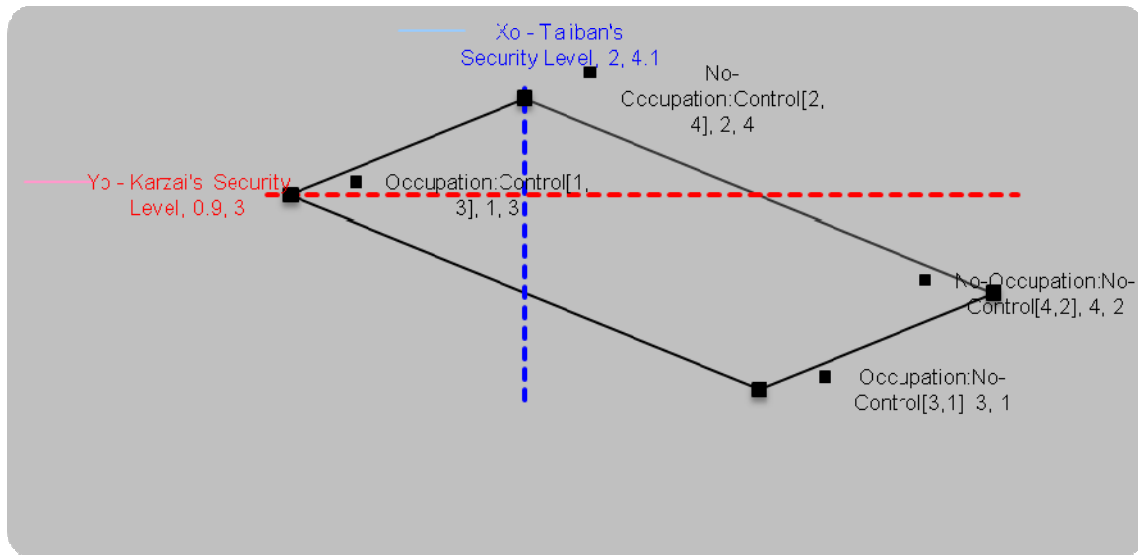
Xo - Taiban's Security Level, 2, 4.1

No-Occupation:Control[2, 4], 2, 4

Yo - Karzai's Security Level, 0.9, 3

Occupation:Control[1, 3], 1, 3

No-Occupation:No-Control[4,2], 4, 2

Occupation:No-Control[3,1] 3, 1